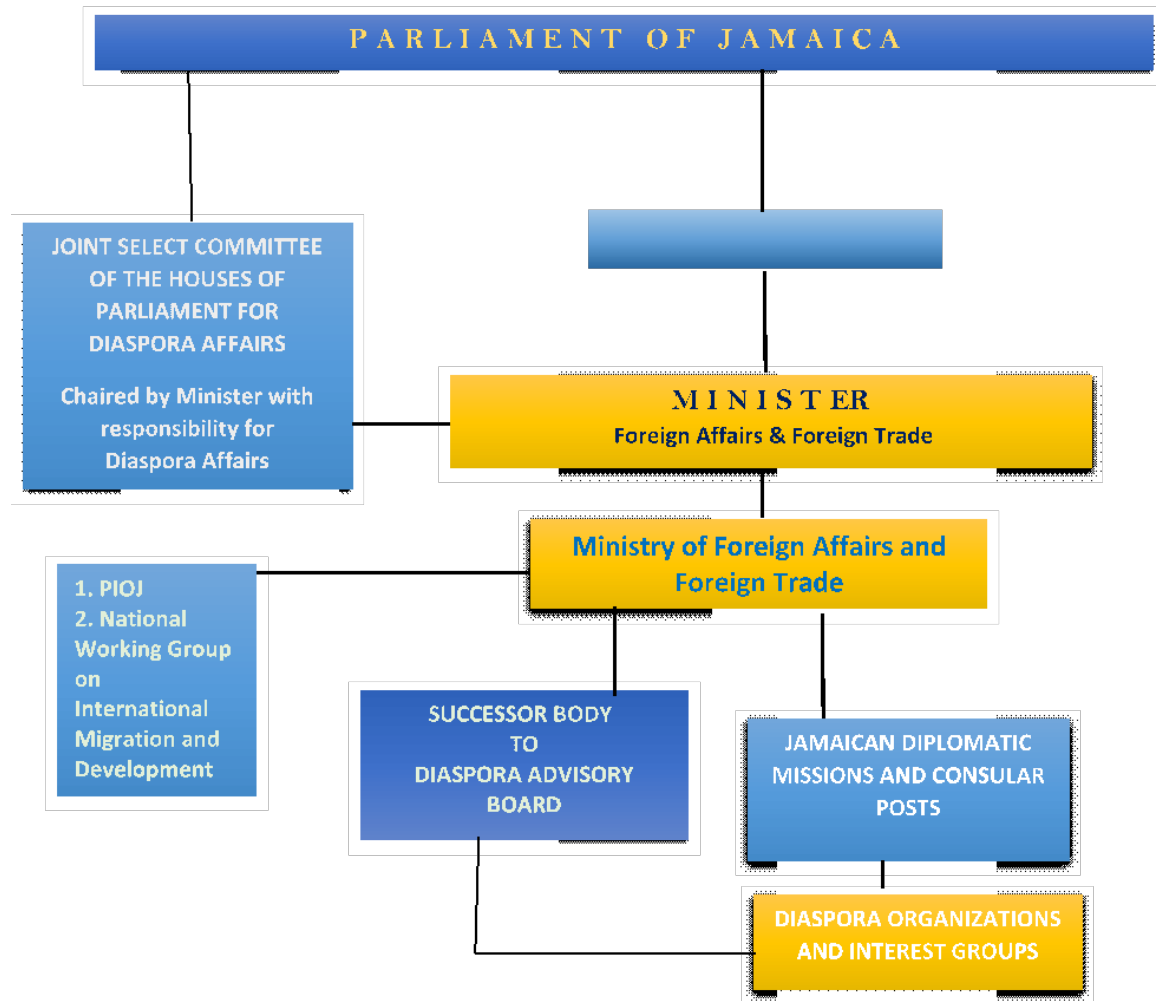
PARLIAMENT OF JAMAICA

JOINT SELECT COMMITTEE OF THE HOUSES OF PARLIAMENT FOR DIASPORA AFFAIRS

Chaired by Minister with responsibility for Diaspora Affairs

MINISTER
Foreign Affairs & Foreign Trade

Ministry of Foreign Affairs and Foreign Trade

1. PIOJ
2. National Working Group on International Migration and Development

SUCCESSOR BODY TO DIASPORA ADVISORY BOARD

JAMAICAN DIPLOMATIC MISSIONS AND CONSULAR POSTS

DIASPORA ORGANIZATIONS AND INTEREST GROUPS